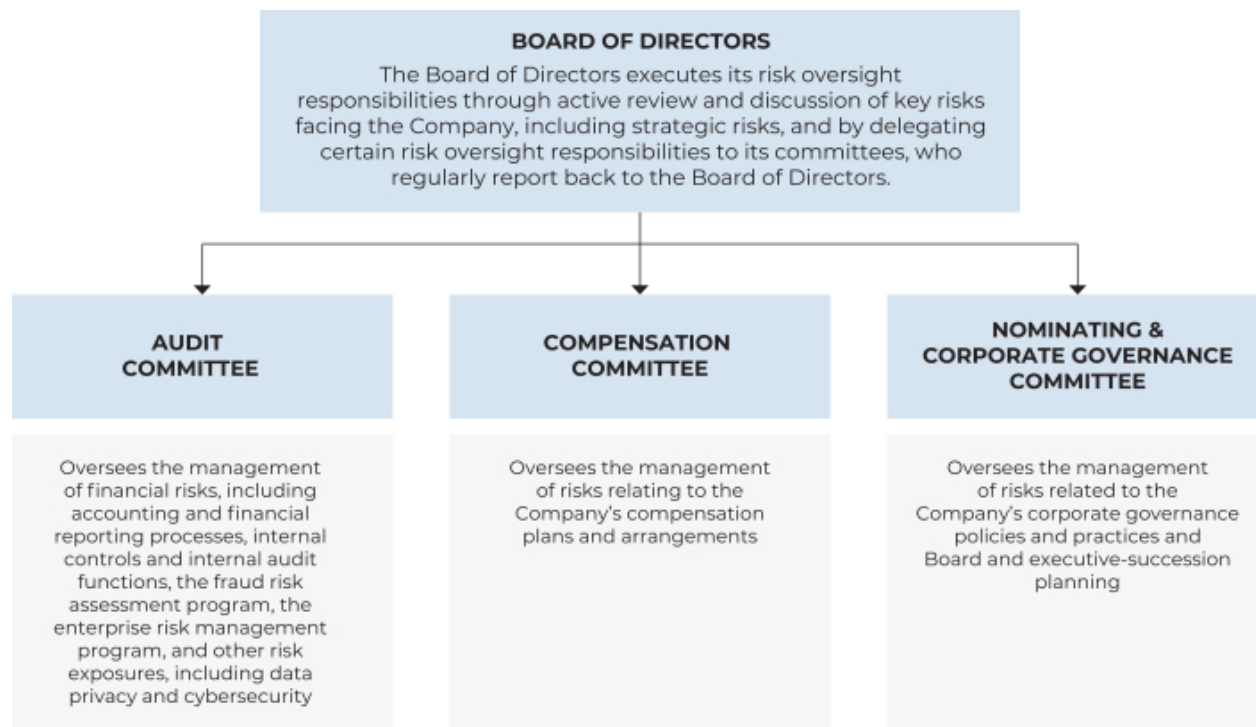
BOARD OF DIRECTORS

The Board of Directors executes its risk oversight responsibilities through active review and discussion of key risks facing the Company, including strategic risks, and by delegating certain risk oversight responsibilities to its committees, who regularly report back to the Board of Directors.

AUDIT COMMITTEE

Oversees the management of financial risks, including accounting and financial reporting processes, internal controls and internal audit functions, the fraud risk assessment program, the enterprise risk management program, and other risk exposures, including data privacy and cybersecurity

COMPENSATION COMMITTEE

Oversees the management of risks relating to the Company's compensation plans and arrangements

NOMINATING & CORPORATE GOVERNANCE COMMITTEE

Oversees the management of risks related to the Company's corporate governance policies and practices and Board and executive-succession planning